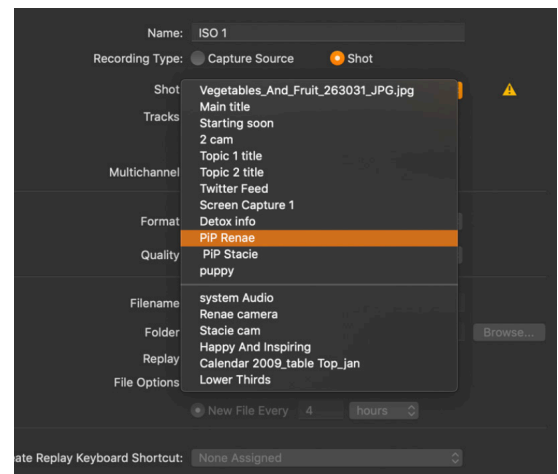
Name: ISO 1

Recording Type: Capture Source Shot

Shot

Tracks

Multichannel

Format

Quality

Filename

Folder

Replay

File Options

Vegetables_And_Fruit_263031_JPG.jpg
Main title
Starting soon
2 cam
Topic 1 title
Topic 2 title
Twitter Feed
Screen Capture 1
Detox info
PiP Renae
PiP Stacie
puppy

system Audio
Renae camera
Stacie cam
Happy And Inspiring
Calendar 2009_table Top_jan
Lower Thirds

Browse...

New File Every 4 hours

ate Replay Keyboard Shortcut: None Assigned